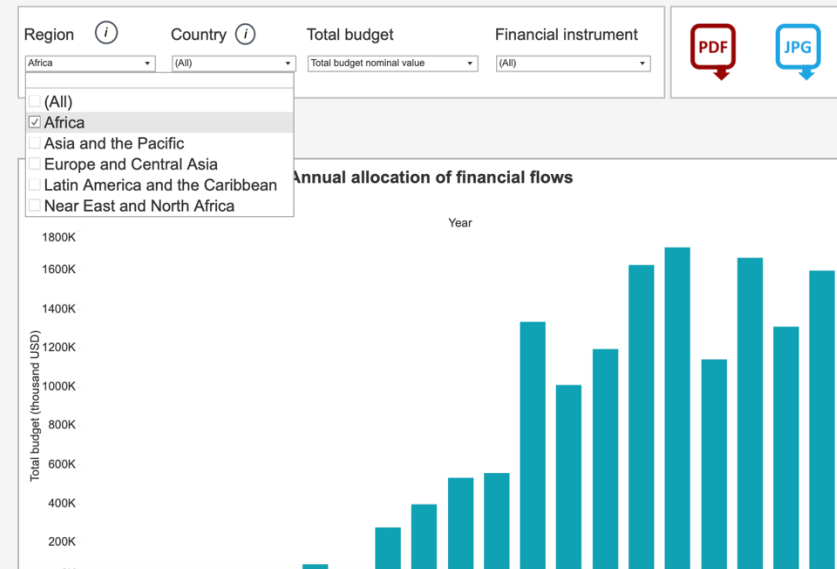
Region
Country
Total budget
Financial instrument
Africa
(All)
Total budget nominal value
(All)
PDF
JPG
(All)
Africa
Asia and the Pacific
Europe and Central Asia
Latin America and the Caribbean
Near East and North Africa
Annual allocation of financial flows
Year
1800K
1600K
1400K
1200K
1000K
800K
600K
400K
200K
Total budget (thousand USD)